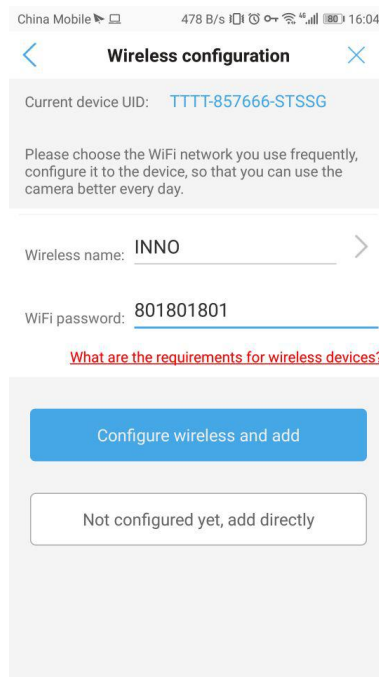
China Mobile 478 B/s 80 16:04

Wireless configuration

Current device UID: TTTT-857666-STSSG

Please choose the WiFi network you use frequently, configure it to the device, so that you can use the camera better every day.

Wireless name: INNO

WiFi password: 801801801

What are the requirements for wireless devices?

Configure wireless and add

Not configured yet, add directly